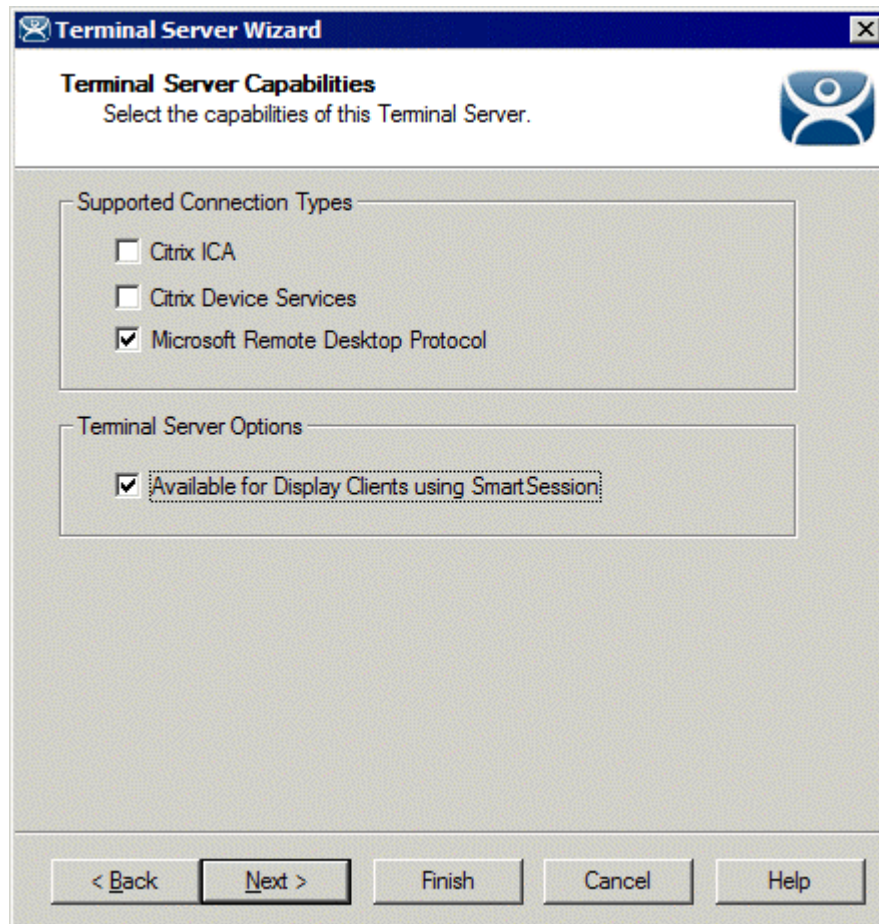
Terminal Server Wizard

Terminal Server Capabilities
Select the capabilities of this Terminal Server.

Supported Connection Types

Citrix ICA

Citrix Device Services

Microsoft Remote Desktop Protocol

Terminal Server Options

Available for Display Clients using SmartSession

< Back | Next > | Finish | Cancel | Help